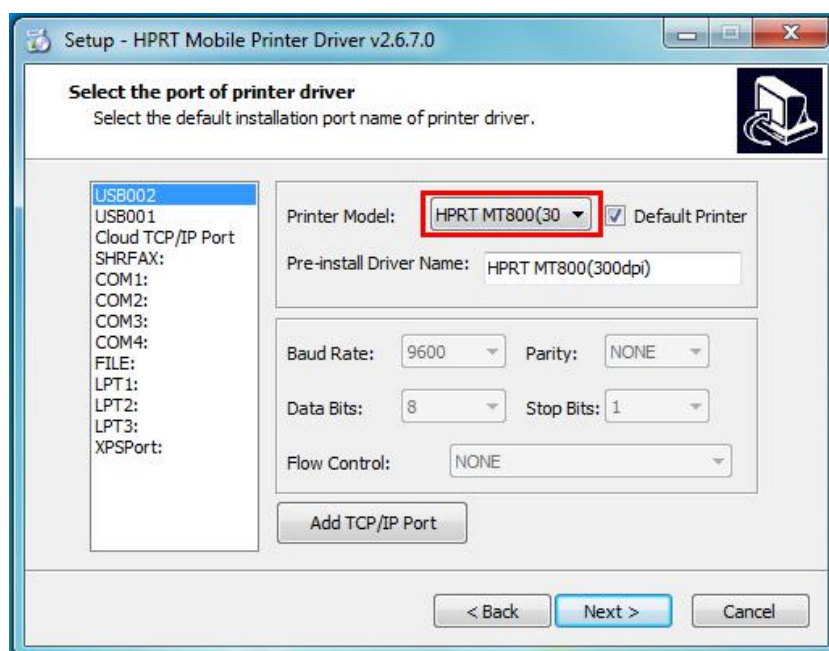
Setup - HPRT Mobile Printer Driver v2.6.7.0

**Select the port of printer driver**
Select the default installation port name of printer driver.

USB002
USB001
Cloud TCP/IP Port
SHRFAX:
COM1:
COM2:
COM3:
COM4:
FILE:
LPT1:
LPT2:
LPT3:
XPSPort:

Printer Model: HPRT MT800(30 Default Printer

Pre-install Driver Name: HPRT MT800(300dpi)

Baud Rate: 9600 Parity: NONE

Data Bits: 8 Stop Bits: 1

Flow Control: NONE

Add TCP/IP Port

< Back Next > Cancel